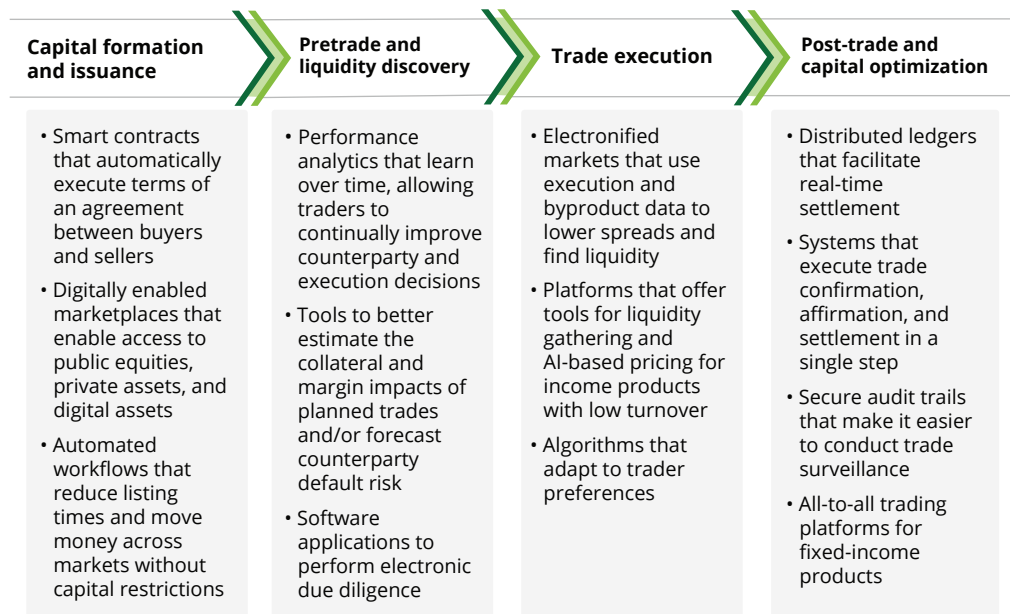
**Capital formation and issuance**

**Pretrade and liquidity discovery**

**Trade execution**

**Post-trade and capital optimization**

• Smart contracts that automatically execute terms of an agreement between buyers and sellers
• Digitally enabled marketplaces that enable access to public equities, private assets, and digital assets
• Automated workflows that reduce listing times and move money across markets without capital restrictions

• Performance analytics that learn over time, allowing traders to continually improve counterparty and execution decisions
• Tools to better estimate the collateral and margin impacts of planned trades and/or forecast counterparty default risk
• Software applications to perform electronic due diligence

• Electronified markets that use execution and byproduct data to lower spreads and find liquidity
• Platforms that offer tools for liquidity gathering and AI-based pricing for income products with low turnover
• Algorithms that adapt to trader preferences

• Distributed ledgers that facilitate real-time settlement
• Systems that execute trade confirmation, affirmation, and settlement in a single step
• Secure audit trails that make it easier to conduct trade surveillance
• All-to-all trading platforms for fixed-income products